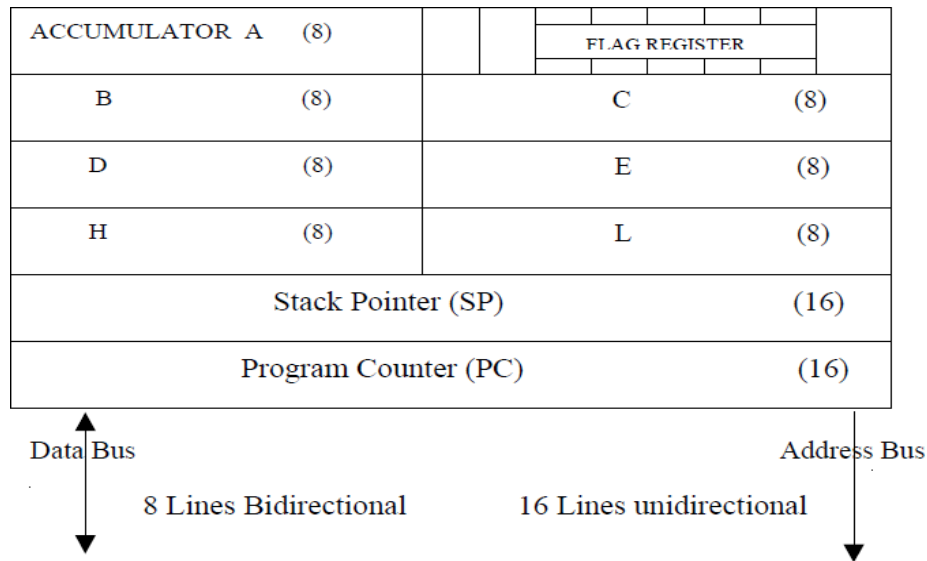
| ACCUMULATOR A (8) | FLAG REGISTER |
|---|---|
| B (8) | C (8) |
| D (8) | E (8) |
| H (8) | L (8) |
| Stack Pointer (SP) (16) | |
| Program Counter (PC) (16) | |

Data Bus

8 Lines Bidirectional

Address Bus

16 Lines unidirectional